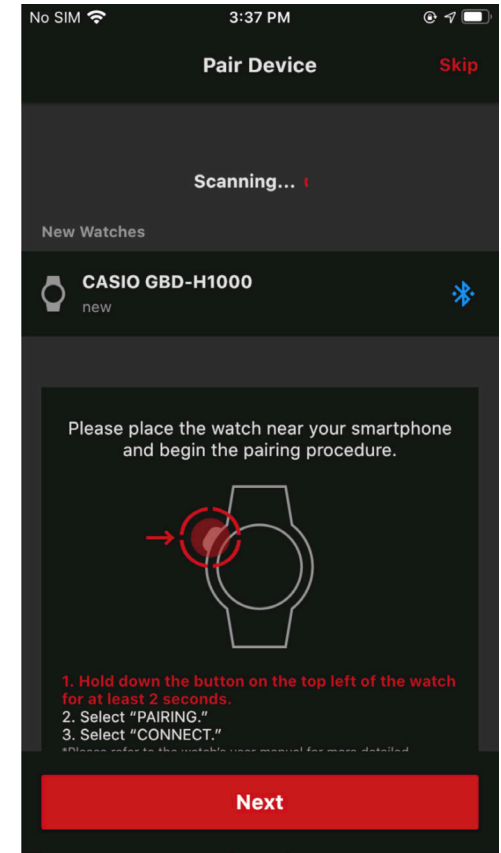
No SIM 3:37 PM

Pair Device

Skip

Scanning...

New Watches

CASIO GBD-H1000
new

Please place the watch near your smartphone and begin the pairing procedure.

1. Hold down the button on the top left of the watch for at least 2 seconds.
2. Select "PAIRING."
3. Select "CONNECT."
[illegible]

Next